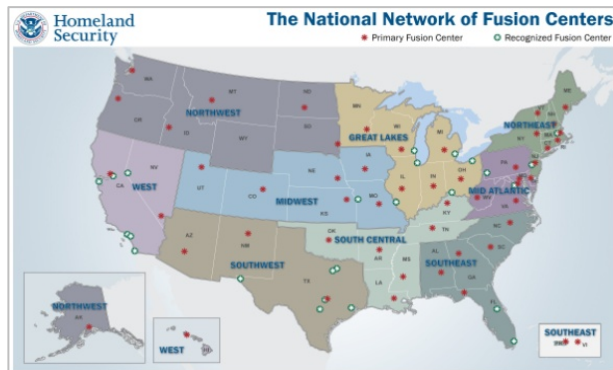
Homeland Security

The National Network of Fusion Centers

Primary Fusion Center
Recognized Fusion Center

WA
MT
ND
MN
ME
OR
ID
SD
WY
NORTHWEST
GREAT LAKES
WI
MI
NORTHEAST
VT
NH
NY
MA
NV
NE
IA
PA
CT
RI
NJ
CA
WEST
UT
CO
MIDWEST
IL
IN
OH
MID ATLANTIC
DE
MD
WV
VA
KS
MO
KY
AZ
NM
OK
SOUTH CENTRAL
TN
NC
AR
SC
SOUTHWEST
MS
AL
GA
SOUTHEAST
TX
LA
FL
NORTHWEST
AK
WEST
HI
SOUTHEAST
PR
VI